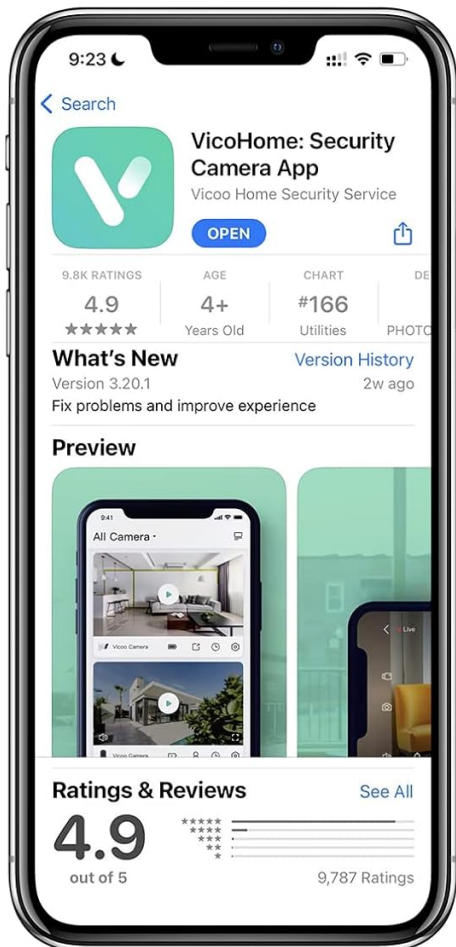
9:23

< Search

VicoHome: Security Camera App

Vicoo Home Security Service

OPEN

9.8K RATINGS
4.9
★★★★★

AGE
4+
Years Old

CHART
#166
Utilities

DE
PHOTO

What's New

Version History

Version 3.20.1

2w ago

Fix problems and improve experience

Preview

9:41

All Camera

Vicoo Camera

Vicoo Camera

Live

Ratings & Reviews

See All

4.9

out of 5

9,787 Ratings